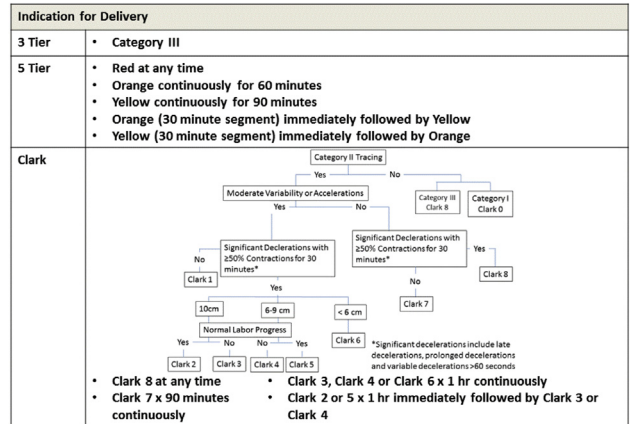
| Indication for Delivery | |
|---|---|
| 3 Tier | • Category III |
| 5 Tier | • Red at any time<br>• Orange continuously for 60 minutes<br>• Yellow continuously for 90 minutes<br>• Orange (30 minute segment) immediately followed by Yellow<br>• Yellow (30 minute segment) immediately followed by Orange |
| Clark | Category II Tracing<br>Yes No<br>Moderate Variability or Accelerations<br>Category III Clark 8<br>Category I Clark 0<br>Yes No<br>Significant Declerations with ≥50% Contractions for 30 minutes*<br>Significant Declerations with ≥50% Contractions for 30 minutes*<br>No Yes<br>Clark 1<br>Clark 8<br>Yes No<br>Clark 7<br>10cm 6-9 cm < 6 cm<br>Normal Labor Progress<br>Clark 6<br>Yes No No Yes<br>Clark 2 Clark 3 Clark 4 Clark 5<br>*Significant decelerations include late decelerations, prolonged decelerations and variable decelerations >60 seconds<br>• Clark 8 at any time<br>• Clark 7 x 90 minutes continuously<br>• Clark 3, Clark 4 or Clark 6 x 1 hr continuously<br>• Clark 2 or 5 x 1 hr immediately followed by Clark 3 or Clark 4 |